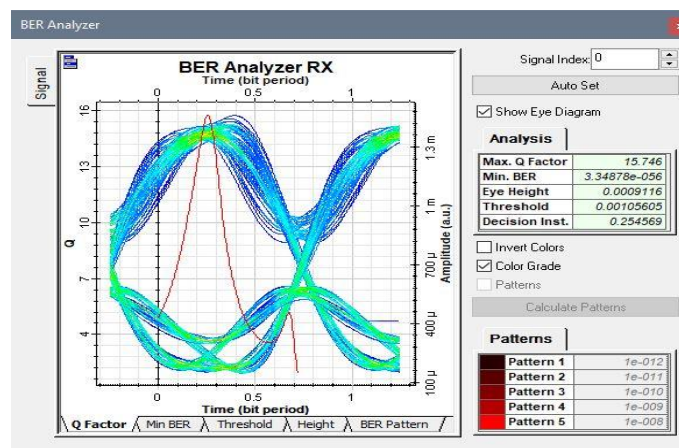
BER Analyzer

Signal

BER Analyzer RX
Time (bit period)
0
0.5
1

16
13
10
7
4
Q

1.3 m
1 m
700 µ
400 µ
100 µ
Amplitude (a.u.)

0
0.5
1
Time (bit period)

Q Factor
Min BER
Threshold
Height
BER Pattern

Signal Index: 0

Auto Set

Show Eye Diagram

Analysis

| | |
|---|---|
| Max. Q Factor | 15.746 |
| Min. BER | 3.34878e-056 |
| Eye Height | 0.0009116 |
| Threshold | 0.00105605 |
| Decision Inst. | 0.254569 |

Invert Colors

Color Grade

Patterns

Calculate Patterns

Patterns

| | |
|---|---|
| Pattern 1 | 1e-012 |
| Pattern 2 | 1e-011 |
| Pattern 3 | 1e-010 |
| Pattern 4 | 1e-009 |
| Pattern 5 | 1e-008 |